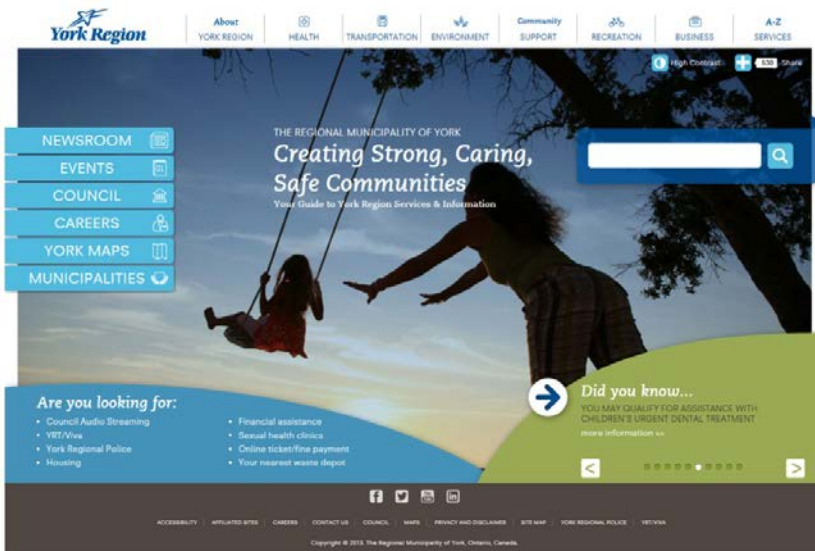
York Region

About YORK REGION | HEALTH | TRANSPORTATION | ENVIRONMENT | Community SUPPORT | RECREATION | BUSINESS | A-Z SERVICES

High Contrast | 530 Share

NEWSROOM
EVENTS
COUNCIL
CAREERS
YORK MAPS
MUNICIPALITIES

THE REGIONAL MUNICIPALITY OF YORK
Creating Strong, Caring, Safe Communities
Your Guide to York Region Services & Information

Are you looking for:
• Council Audio Streaming
• YRT/Viva
• York Regional Police
• Housing
• Financial assistance
• Sexual health clinics
• Online ticket/fine payment
• Your nearest waste depot

Did you know...
YOU MAY QUALIFY FOR ASSISTANCE WITH CHILDREN'S URGENT DENTAL TREATMENT
more information >>

ACCESSIBILITY | AFFILIATED SITES | CAREERS | CONTACT US | COUNCIL | MAPS | PRIVACY AND DISCLAIMER | SITE MAP | YORK REGIONAL POLICE | YRT/VIVA

Copyright © 2013. The Regional Municipality of York, Ontario, Canada.